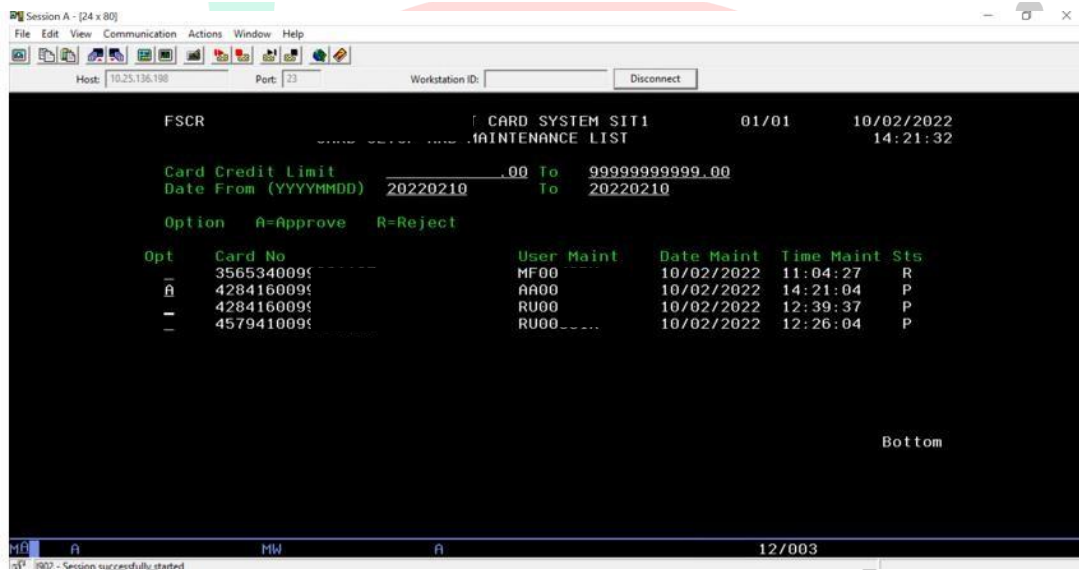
Session A - [24 x 80]
File Edit View Communication Actions Window Help

Host: 10.25.136.198 Port: 23 Workstation ID: Disconnect

FSCR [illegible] CARD SYSTEM SIT1 01/01 10/02/2022
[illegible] MAINTENANCE LIST 14:21:32

Card Credit Limit .00 To 99999999999.00
Date From (YYYYMMDD) 20220210 To 20220210

Option A=Approve R=Reject

| Opt | Card No | User Maint | Date Maint | Time Maint | Sts |
|---|---|---|---|---|---|
| _ | 35653400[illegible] | MF00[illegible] | 10/02/2022 | 11:04:27 | R |
| A | 42841600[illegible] | AA00 | 10/02/2022 | 14:21:04 | P |
| _ | 42841600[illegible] | RU00 | 10/02/2022 | 12:39:37 | P |
| _ | 45794100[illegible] | RU00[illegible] | 10/02/2022 | 12:26:04 | P |

Bottom

MA A MW A 12/003

I902 - Session successfully started